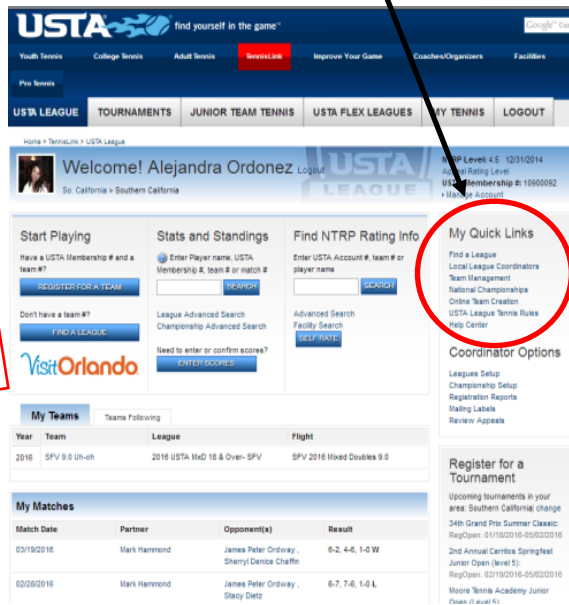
USTA find yourself in the game

Google

Youth Tennis College Tennis Adult Tennis TennisLink Improve Your Game Coaches/Organizers Facilities

Pro Tennis

USTA LEAGUE TOURNAMENTS JUNIOR TEAM TENNIS USTA FLEX LEAGUES MY TENNIS LOGOUT

Home > TennisLink > USTA League

Welcome! Alejandra Ordonez Logout

So. California > Southern California

NTRP Level: 4.5 12/31/2014
Actual Rating Level
USTA Membership #: 10900092
› Manage Account

Start Playing

Have a USTA Membership # and a team #?

REGISTER FOR A TEAM

Don't have a team #?

FIND A LEAGUE

VisitOrlando

Stats and Standings

Enter Player name, USTA Membership #, team # or match #

SEARCH

League Advanced Search
Championship Advanced Search

Need to enter or confirm scores?

ENTER SCORES

Find NTRP Rating Info

Enter USTA Account #, team # or player name

SEARCH

Advanced Search
Facility Search

SELF RATE

My Quick Links

Find a League
Local League Coordinators
Team Management
National Championships
Online Team Creation
USTA League Tennis Rules
Help Center

Coordinator Options

Leagues Setup
Championship Setup
Registration Reports
Mailing Labels
Review Appeals

My Teams Teams Following

| Year | Team | League | Flight |
|---|---|---|---|
| 2016 | SFV 9.0 Uh-oh | 2016 USTA MxD 18 & Over- SFV | SFV 2016 Mixed Doubles 9.0 |

My Matches

| Match Date | Partner | Opponent(s) | Result |
|---|---|---|---|
| 03/19/2016 | Mark Hammond | James Peter Ordway , Sherryl Denice Chaffin | 6-2, 4-6, 1-0 W |
| 02/28/2016 | Mark Hammond | James Peter Ordway , Stacy Dietz | 6-7, 7-6, 1-0 L |

Register for a Tournament

Upcoming tournaments in your area: Southern California| change

34th Grand Prix Summer Classic:
RegOpen: 01/18/2016-05/02/2016

2nd Annual Cerritos Springfest Junior Open (level 5):
RegOpen: 02/19/2016-05/02/2016

Moore Tennis Academy Junior Open (Level 5):